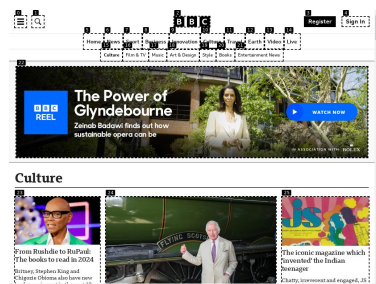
BBC

Register

Sign In

Home

News

Sport

Business

Innovation

Culture

Travel

Earth

Video

Live

Culture

Film & TV

Music

Art & Design

Style

Books

Entertainment News

BBC REEL

The Power of Glyndebourne

Zeinab Badawi finds out how sustainable opera can be

WATCH NOW

IN ASSOCIATION WITH ROLEX

Culture

From Rushdie to RuPaul: The books to read in 2024

Britney, Stephen King and Chigozie Obioma also have new

FLYING SCOTSMAN

The iconic magazine which 'invented' the Indian teenager

Chatty, irreverent and engaged, JS